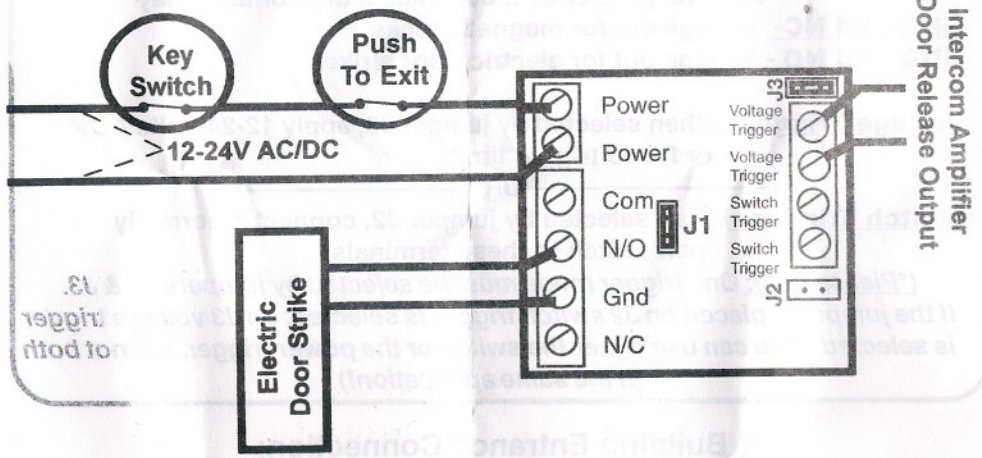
Key Switch

Push To Exit

>12-24V AC/DC

Power

Power

Com

N/O

Gnd

N/C

J1

J3

Voltage Trigger

Voltage Trigger

Switch Trigger

Switch Trigger

J2

Intercom Amplifier Door Release Output

Electric Door Strike

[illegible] NC - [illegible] for magnet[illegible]

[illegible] NO - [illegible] for electric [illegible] strike

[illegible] when selected by jumper, apply 12-24 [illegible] or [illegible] lin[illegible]

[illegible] OR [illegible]

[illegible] selected by jumper J2, connect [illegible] normally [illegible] these terminals.

("Please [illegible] One trigger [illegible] be selected by jumper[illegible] & J3. If the jum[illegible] placed on J2 switch trig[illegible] is selected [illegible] J3 voltage trigger is selected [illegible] can use either the switch or the power trigger, but not both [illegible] in the same application.)

Building Entrance Connection